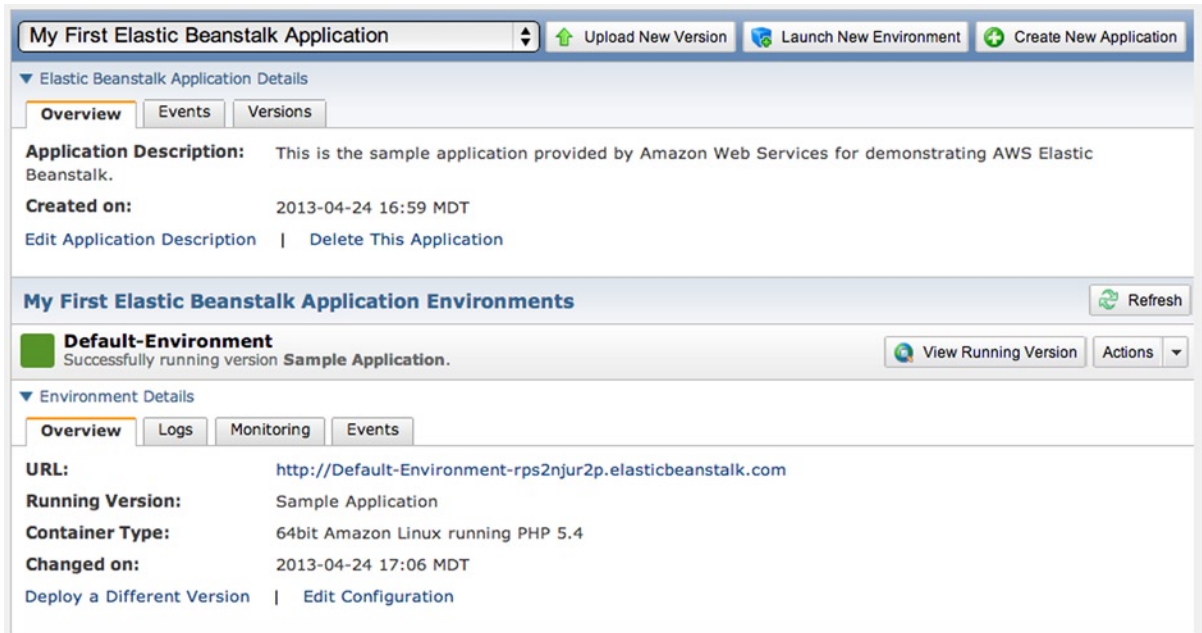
My First Elastic Beanstalk Application

Upload New Version

Launch New Environment

Create New Application

▼ Elastic Beanstalk Application Details

Overview | Events | Versions

**Application Description:** This is the sample application provided by Amazon Web Services for demonstrating AWS Elastic Beanstalk.

**Created on:** 2013-04-24 16:59 MDT

Edit Application Description | Delete This Application

My First Elastic Beanstalk Application Environments

Refresh

Default-Environment

Successfully running version Sample Application.

View Running Version

Actions

▼ Environment Details

Overview | Logs | Monitoring | Events

**URL:** http://Default-Environment-rps2njur2p.elasticbeanstalk.com

**Running Version:** Sample Application

**Container Type:** 64bit Amazon Linux running PHP 5.4

**Changed on:** 2013-04-24 17:06 MDT

Deploy a Different Version | Edit Configuration